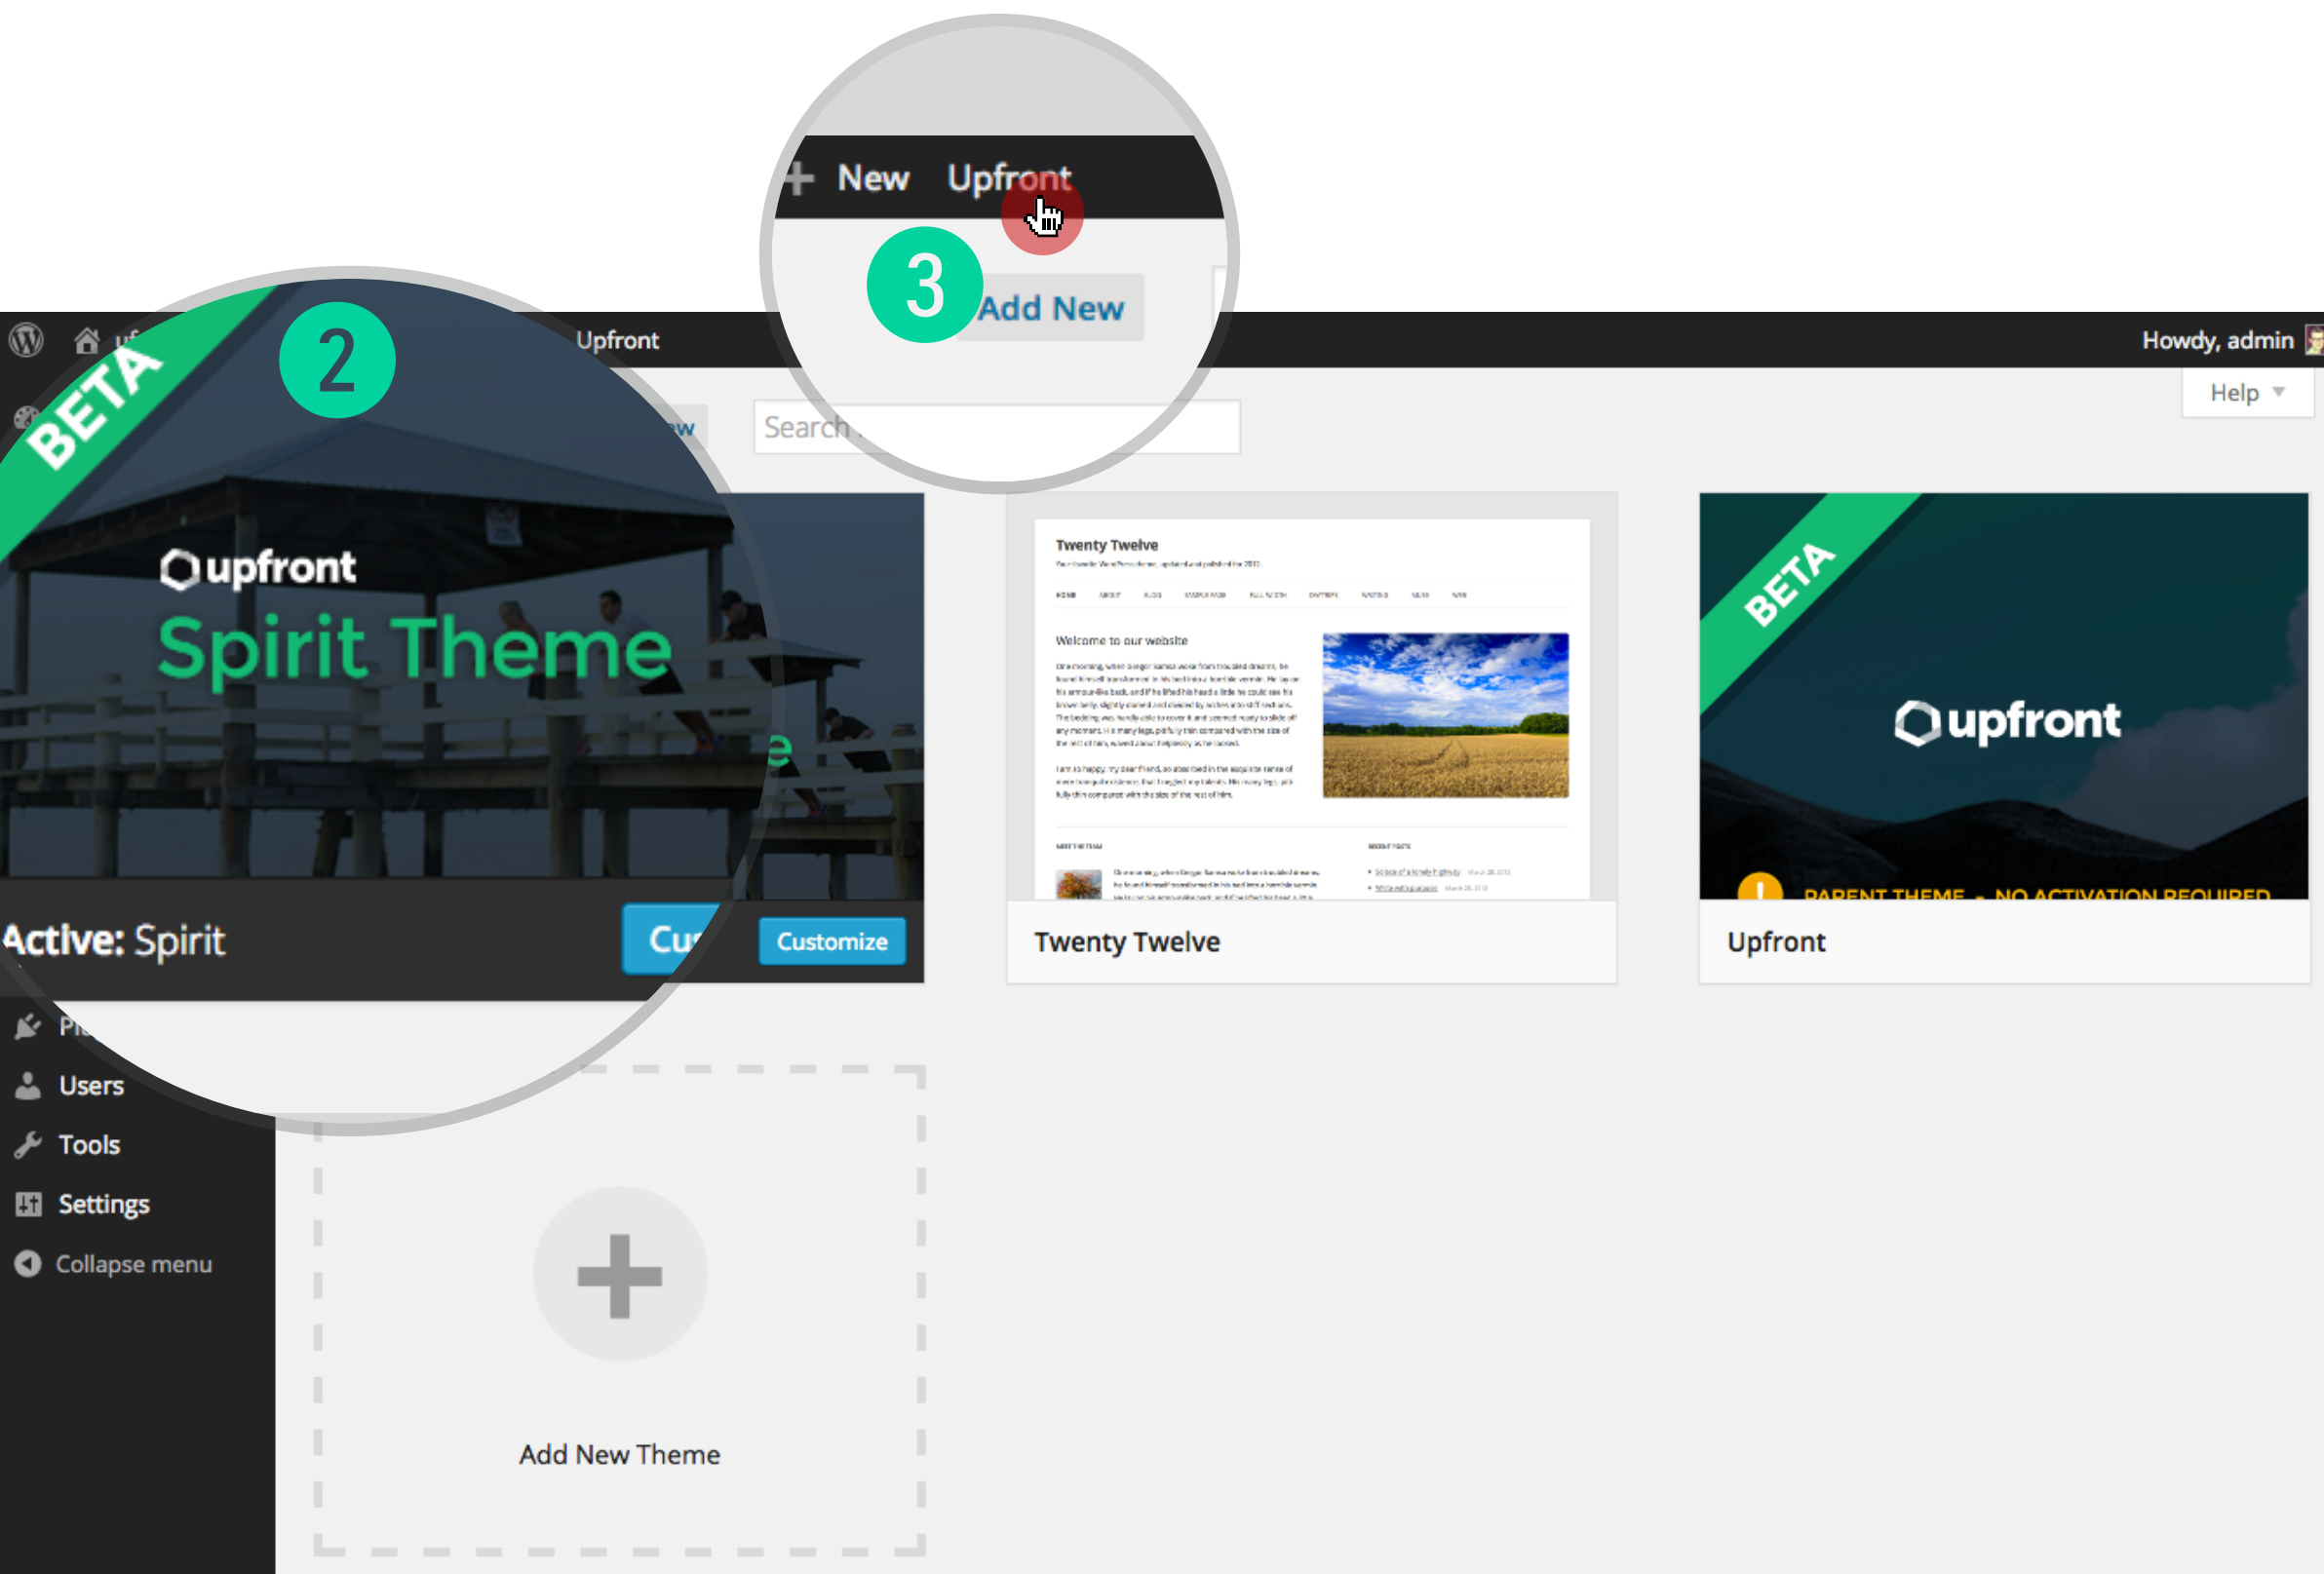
+ New Upfront

3

Add New

Upfront

Howdy, admin

Help

Search

BETA

2

upfront

Spirit Theme

Active: Spirit

Customize

Twenty Twelve

Welcome to our website

Twenty Twelve

BETA

upfront

PARENT THEME - NO ACTIVATION REQUIRED

Upfront

Users

Tools

Settings

Collapse menu

Add New Theme